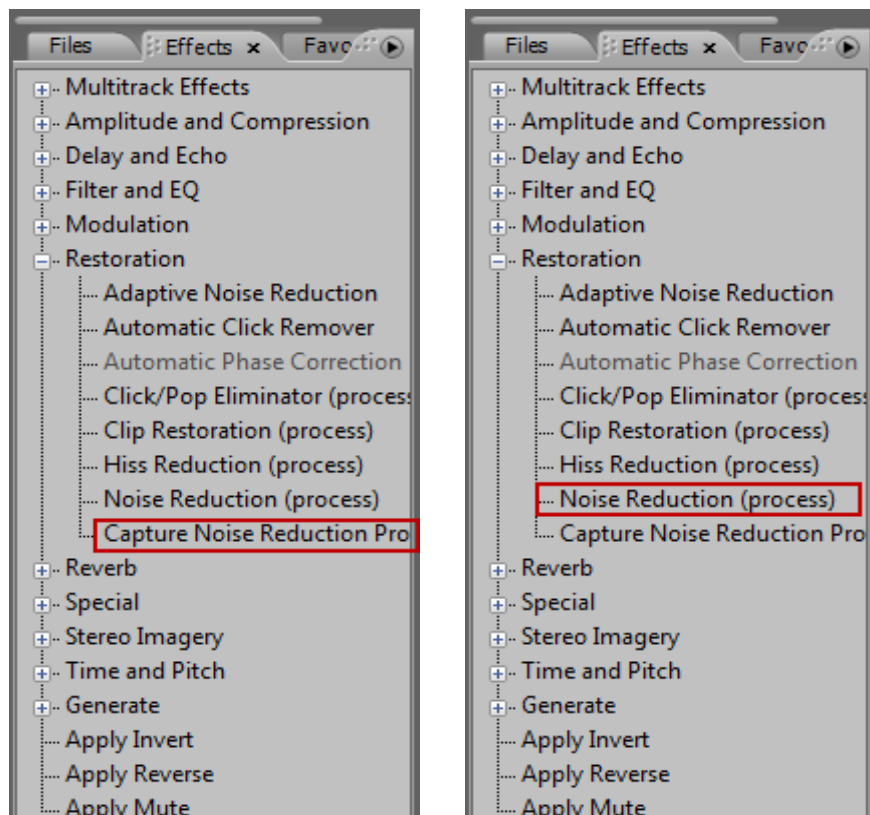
Files
Effects ×
Favo

Multitrack Effects
Amplitude and Compression
Delay and Echo
Filter and EQ
Modulation
Restoration
Adaptive Noise Reduction
Automatic Click Remover
Automatic Phase Correction
Click/Pop Eliminator (process
Clip Restoration (process)
Hiss Reduction (process)
Noise Reduction (process)
Capture Noise Reduction Pro
Reverb
Special
Stereo Imagery
Time and Pitch
Generate
Apply Invert
Apply Reverse
Apply Mute

Files
Effects ×
Favo

Multitrack Effects
Amplitude and Compression
Delay and Echo
Filter and EQ
Modulation
Restoration
Adaptive Noise Reduction
Automatic Click Remover
Automatic Phase Correction
Click/Pop Eliminator (process
Clip Restoration (process)
Hiss Reduction (process)
Noise Reduction (process)
Capture Noise Reduction Pro
Reverb
Special
Stereo Imagery
Time and Pitch
Generate
Apply Invert
Apply Reverse
Apply Mute